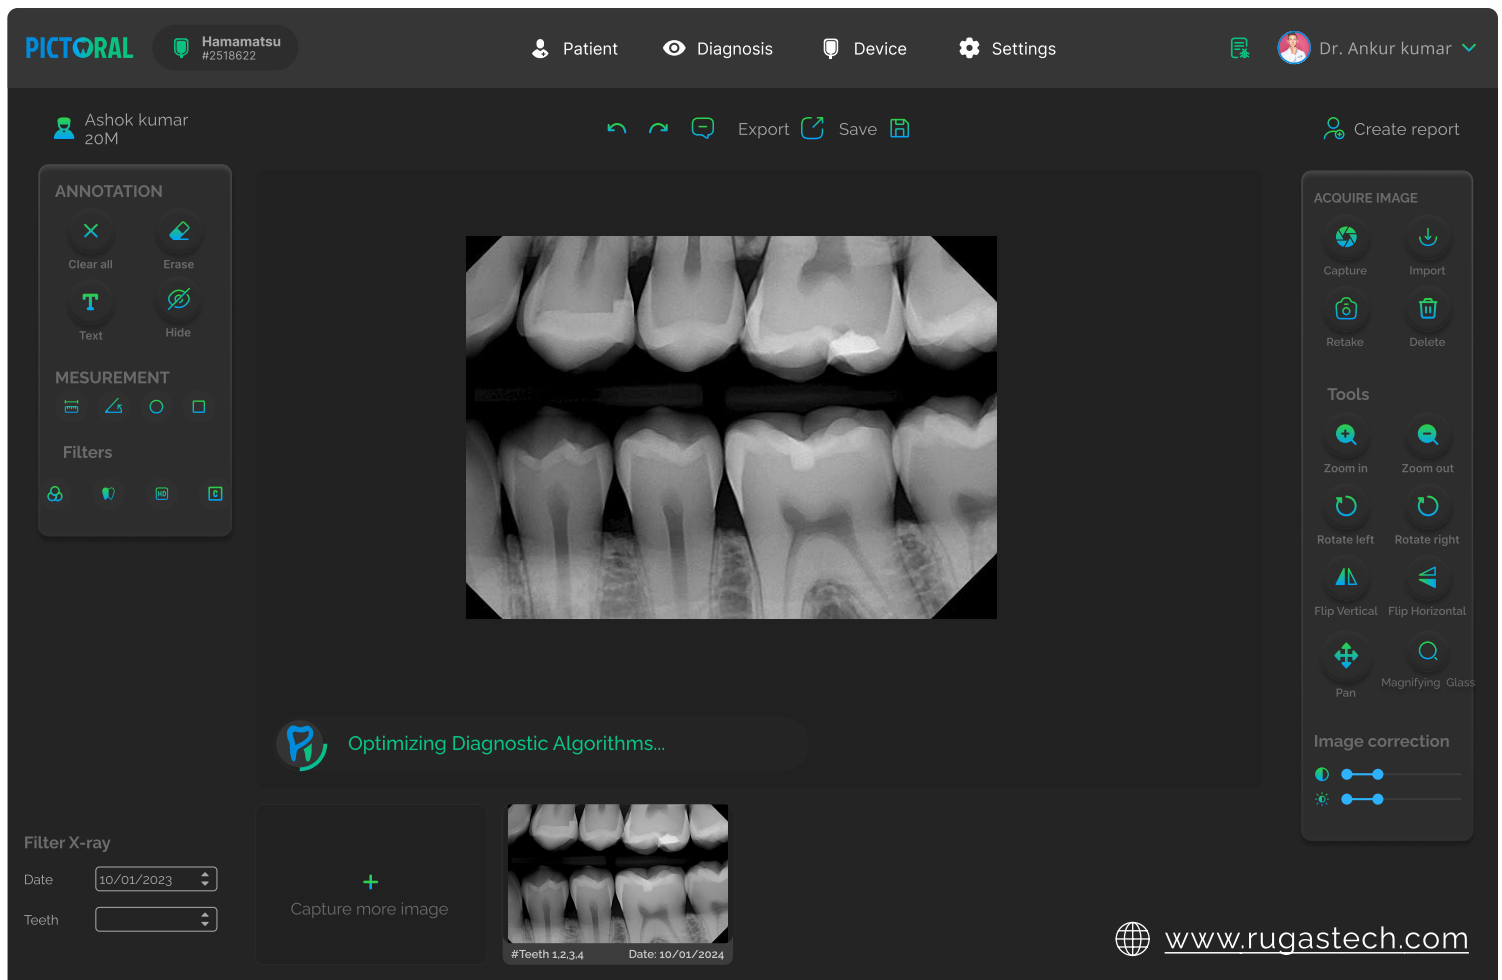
PICTORAL

Hamamatsu
#2518622

Patient Diagnosis Device Settings

Dr. Ankur kumar

Ashok kumar
20M

Export Save

Create report

ANNOTATION

Clear all Erase

Text Hide

MESUREMENT

Filters

ACQUIRE IMAGE

Capture Import

Retake Delete

Tools

Zoom in Zoom out

Rotate left Rotate right

Flip Vertical Flip Horizontal

Pan Magnifying Glass

Image correction

Optimizing Diagnostic Algorithms...

Filter X-ray

Date 10/01/2023

Teeth

+
Capture more image

#Teeth 1,2,3,4 Date: 10/01/2024

www.rugastech.com